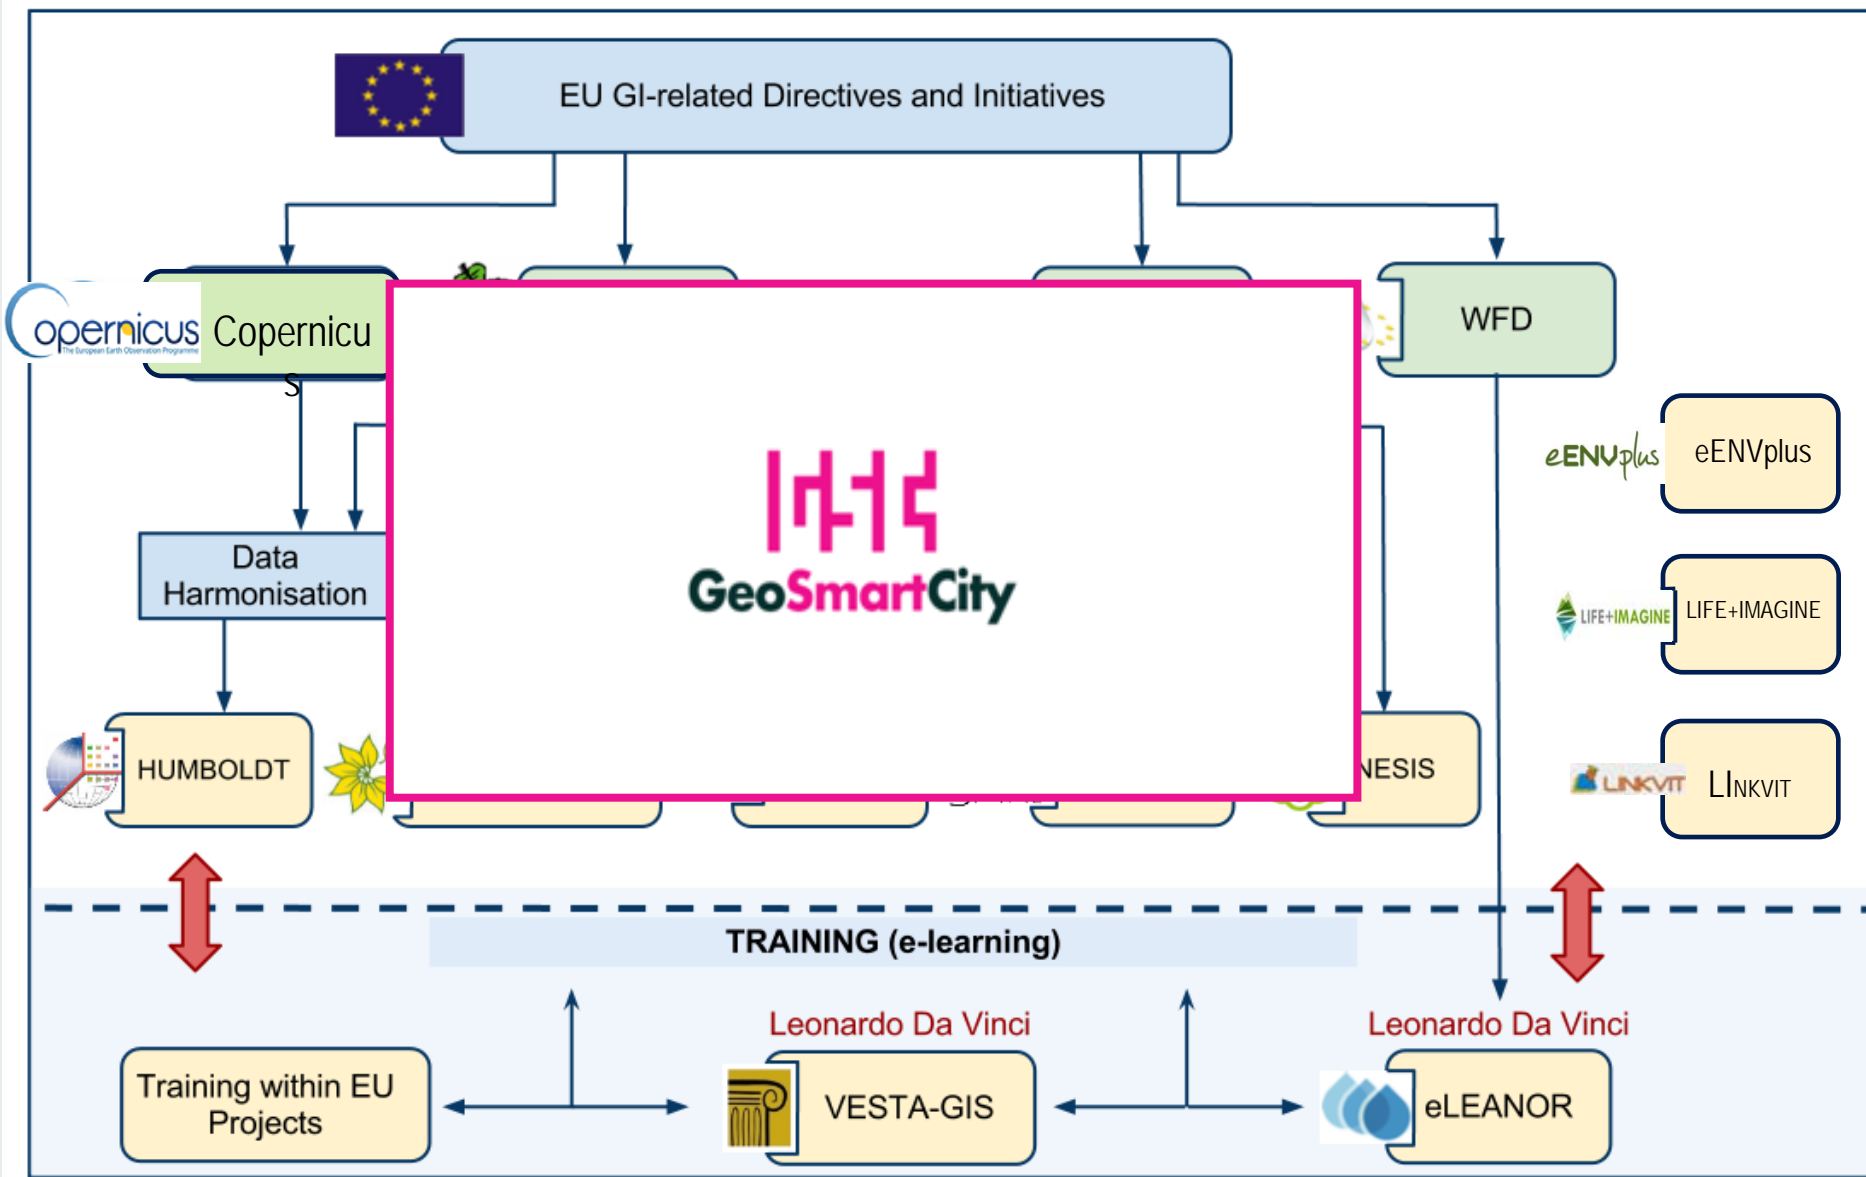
EU GI-related Directives and Initiatives

opernicus
The European Earth Observation Programme

Copernicu
s

WFD

Data Harmonisation

GeoSmartCity

eENVplus

eENVplus

LIFE+IMAGINE

LIFE+IMAGINE

LINKVIT

LINKVIT

HUMBOLDT

NESIS

TRAINING (e-learning)

Leonardo Da Vinci

Leonardo Da Vinci

Training within EU Projects

VESTA-GIS

eLEANOR